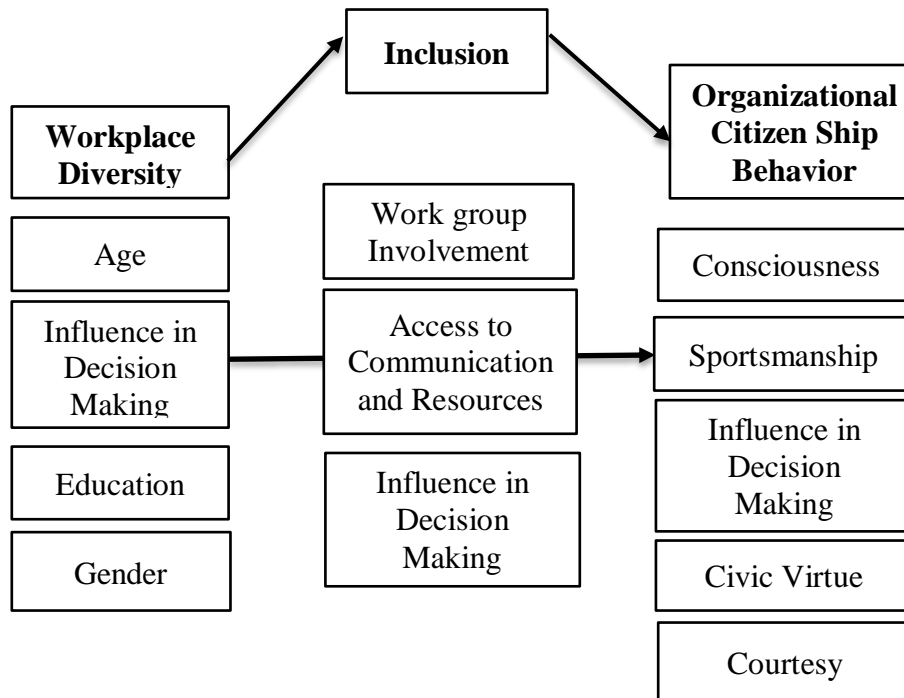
Inclusion

Workplace Diversity

Organizational Citizen Ship Behavior

Age

Influence in Decision Making

Education

Gender

Work group Involvement

Access to Communication and Resources

Influence in Decision Making

Consciousness

Sportsmanship

Influence in Decision Making

Civic Virtue

Courtesy